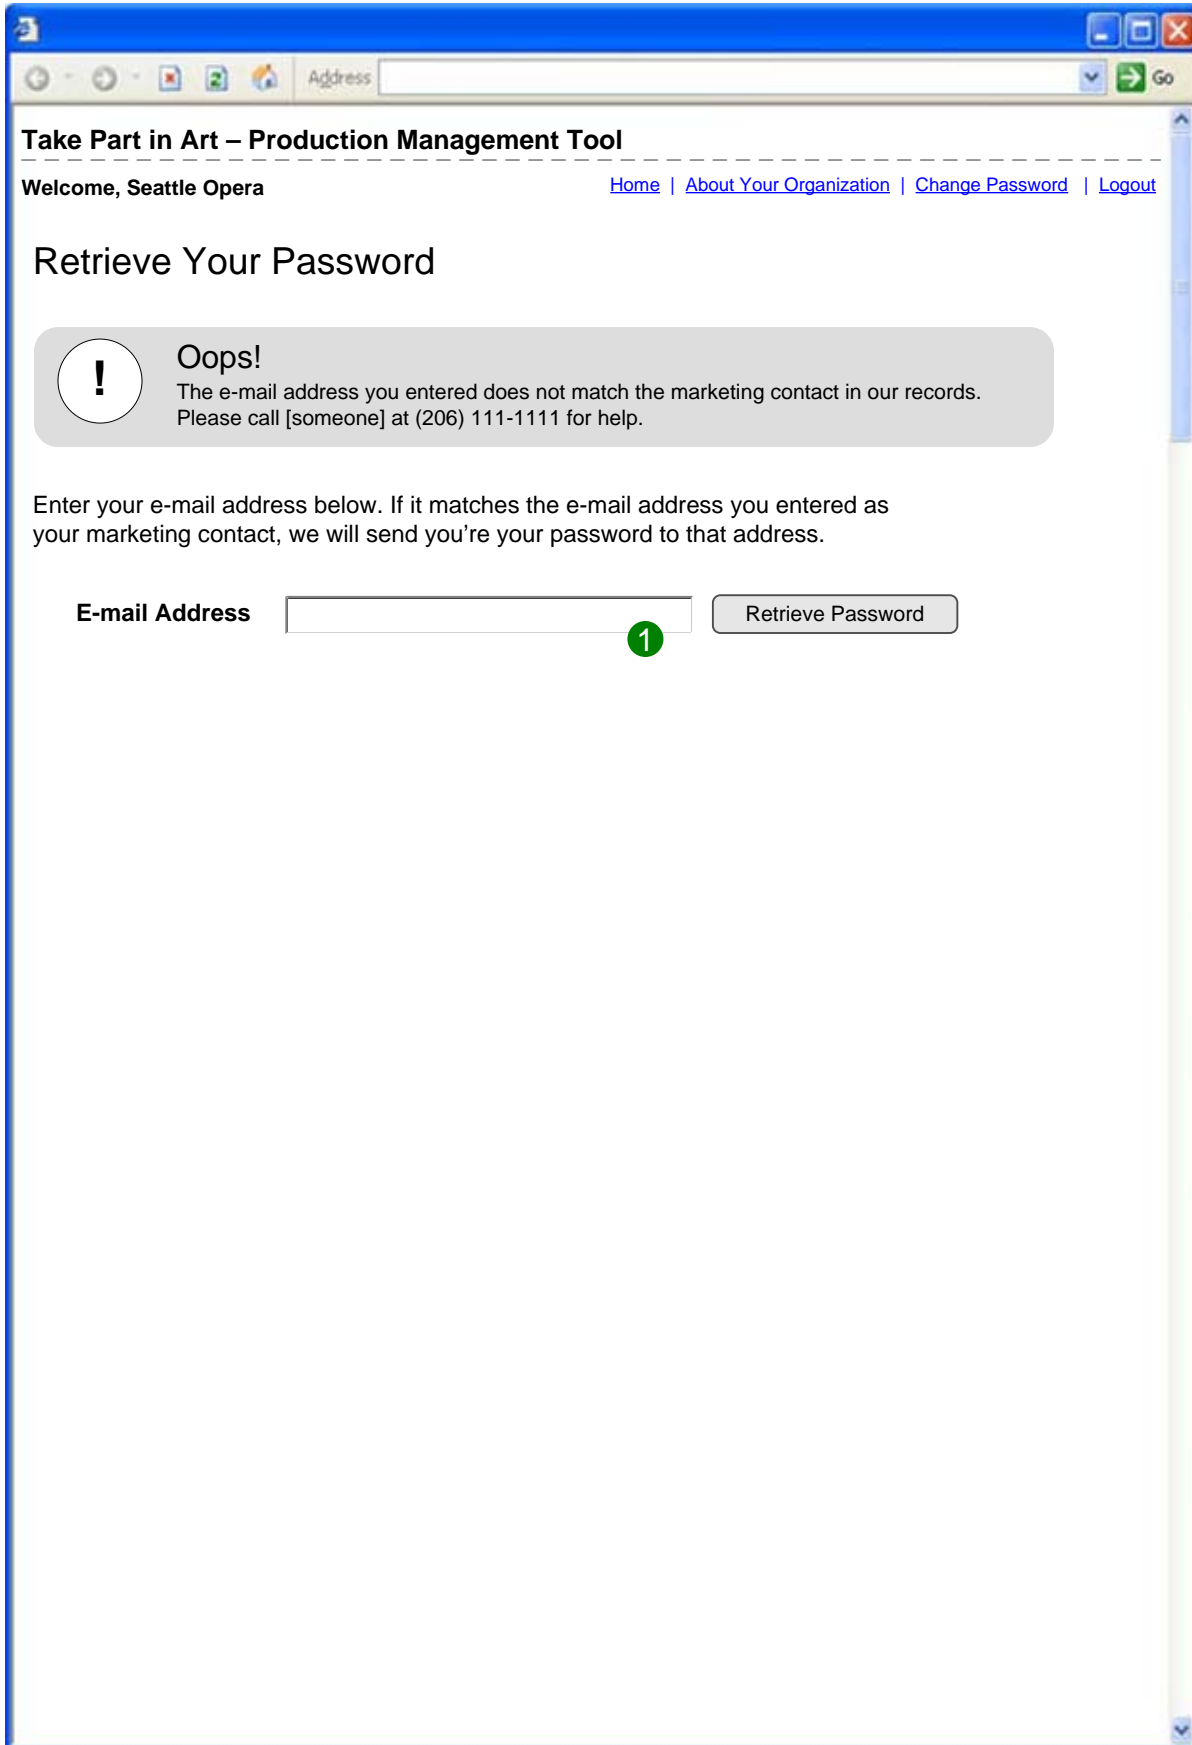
Address Go

Take Part in Art – Production Management Tool

Welcome, Seattle Opera

Home | About Your Organization | Change Password | Logout

Retrieve Your Password

!

Oops!
The e-mail address you entered does not match the marketing contact in our records. Please call [someone] at (206) 111-1111 for help.

Enter your e-mail address below. If it matches the e-mail address you entered as your marketing contact, we will send you’re your password to that address.

E-mail Address

Retrieve Password

1